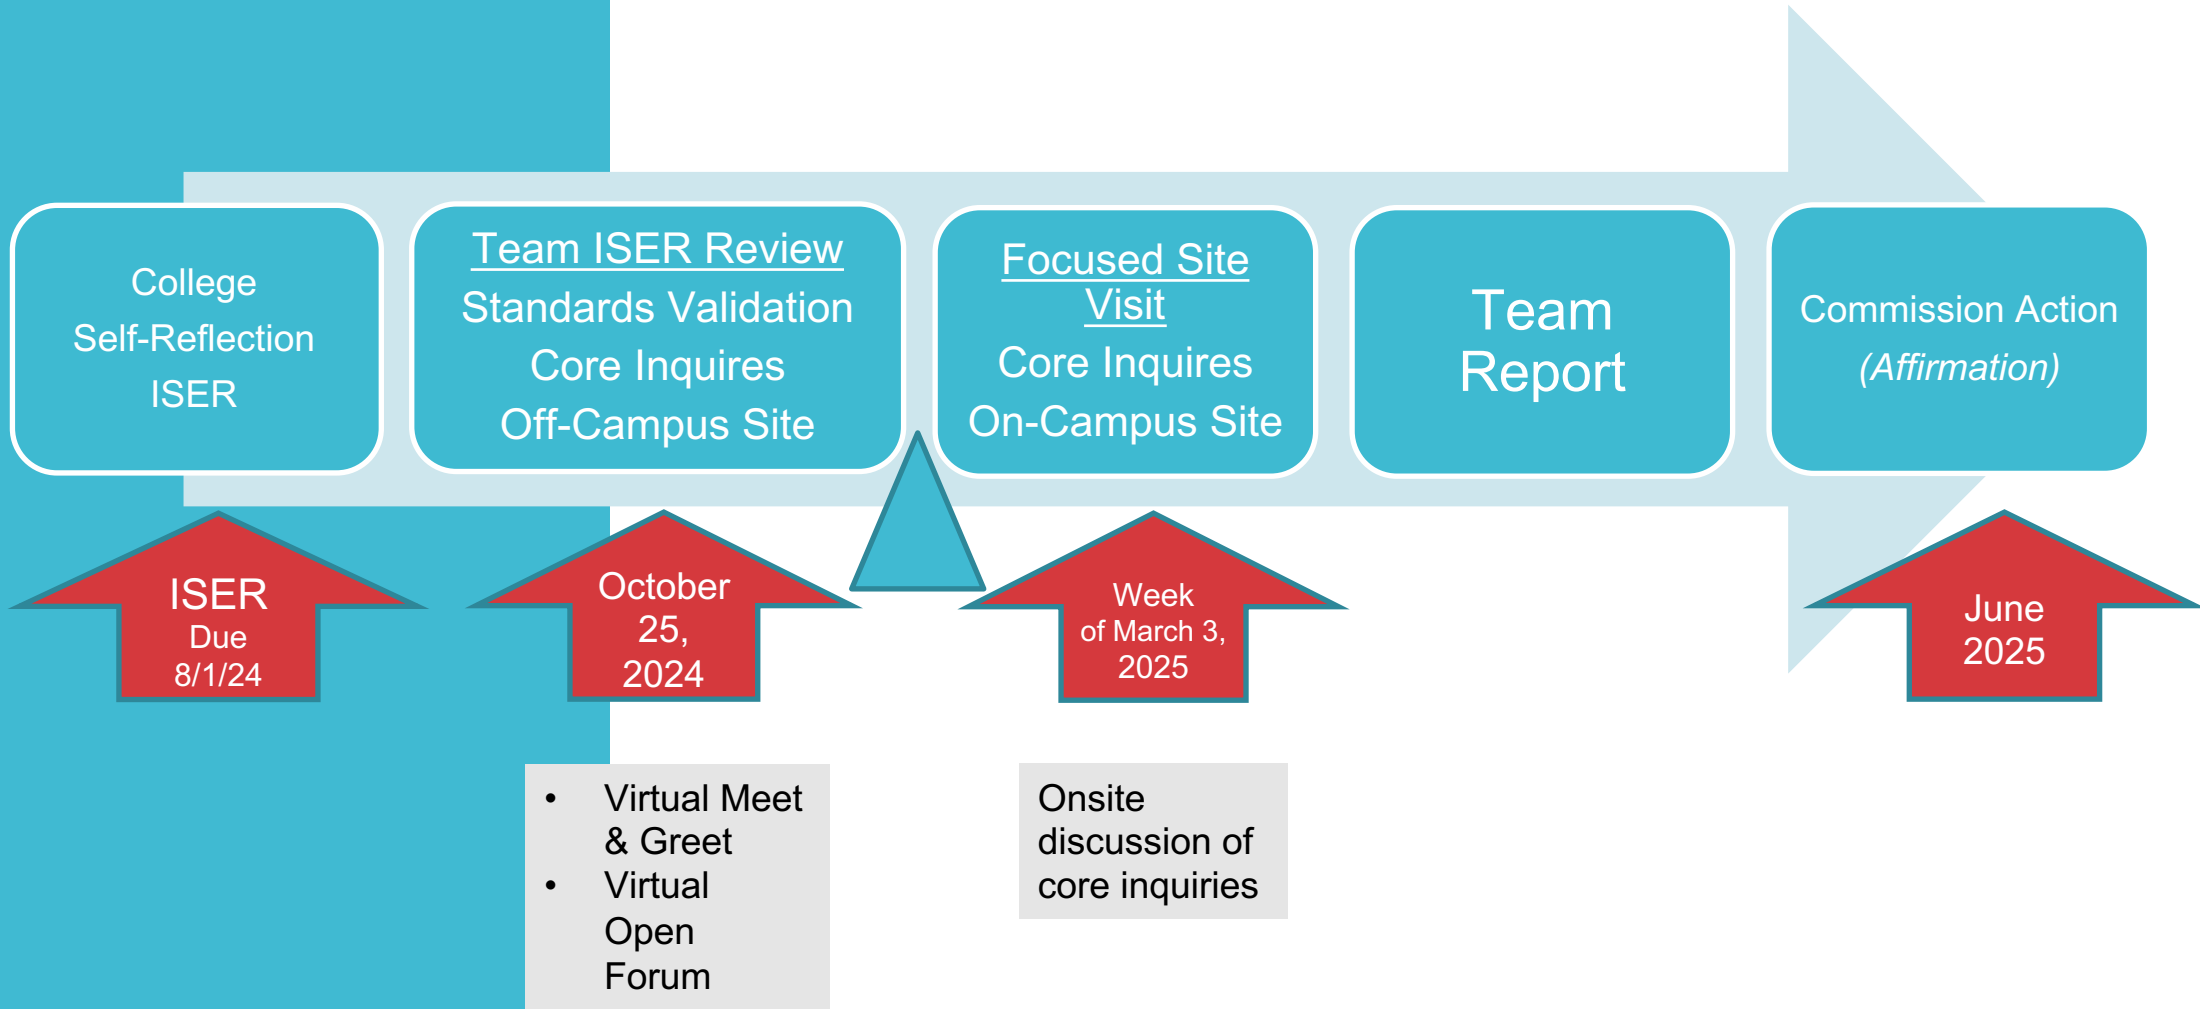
College
Self-Reflection
ISER

Team ISER Review
Standards Validation
Core Inquires
Off-Campus Site

Focused Site Visit
Core Inquires
On-Campus Site

Team Report

Commission Action
(Affirmation)

ISER
Due
8/1/24

October 25, 2024

Week of March 3, 2025

June 2025

• Virtual Meet & Greet
• Virtual Open Forum

Onsite discussion of core inquiries